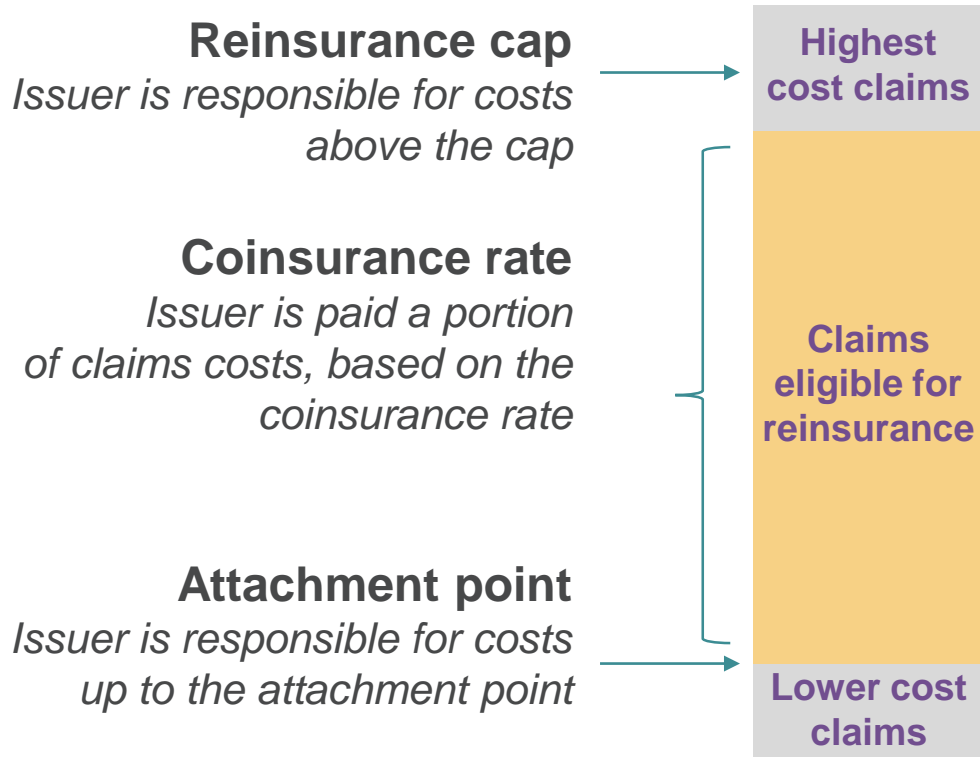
Reinsurance cap
Issuer is responsible for costs above the cap

Highest cost claims

Coinsurance rate
Issuer is paid a portion of claims costs, based on the coinsurance rate

Claims eligible for reinsurance

Attachment point
Issuer is responsible for costs up to the attachment point

Lower cost claims